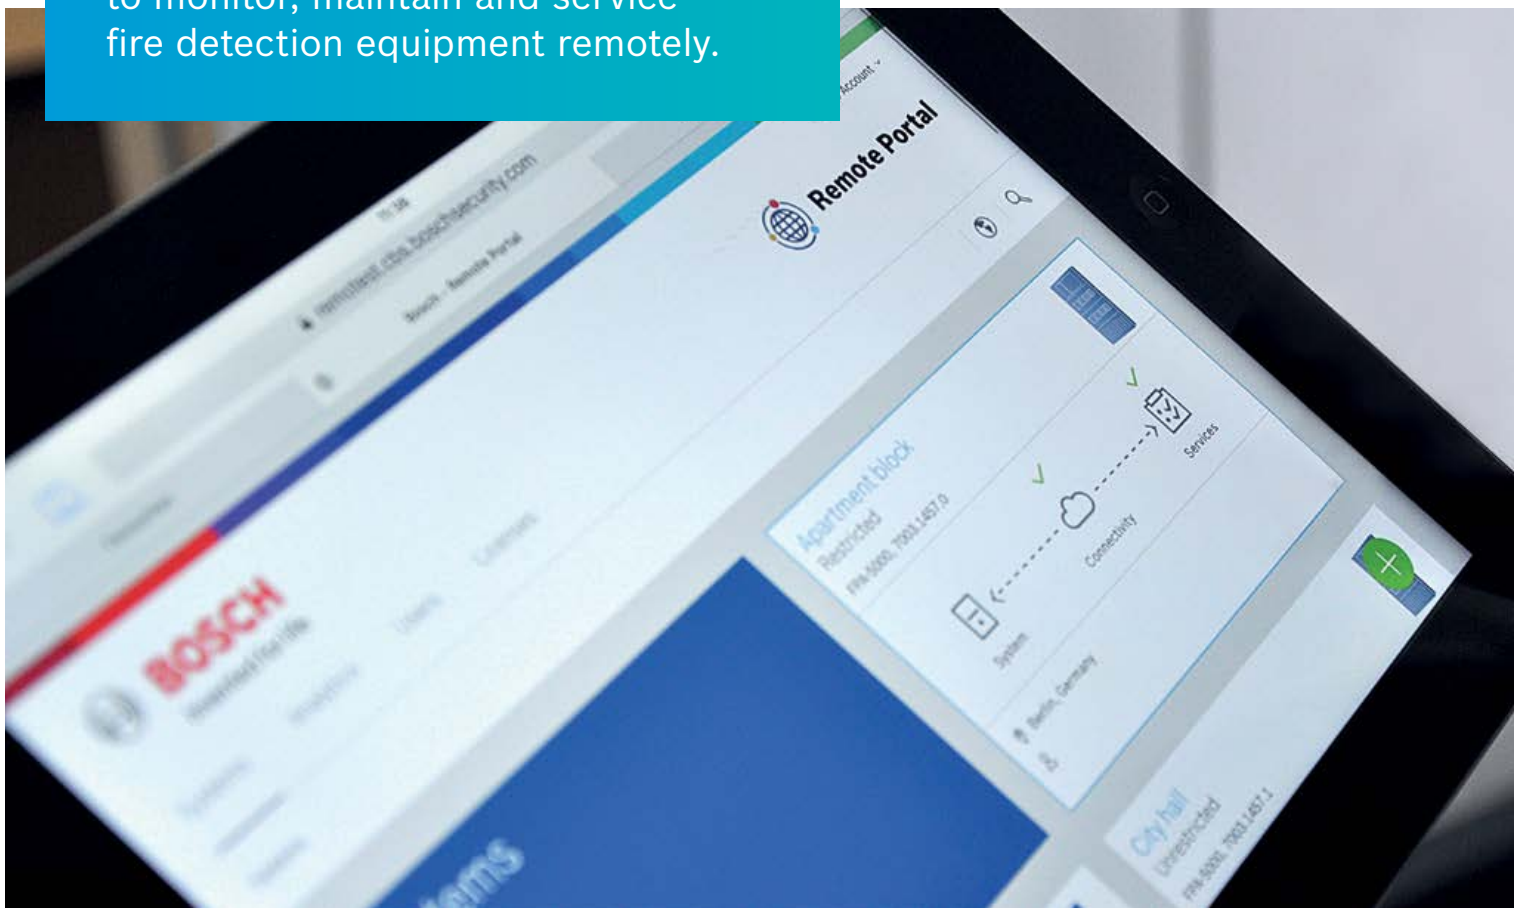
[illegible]
fire detection equipment remotely.

15:38
remotetest.cbs.boschsecurity.com
Bosch - Remote Portal

Account

Remote Portal

BOSCH
Invented for life

Users
Licenses

Apartment block
Restricted
FPA-5000, 7003.1457.0

System
Connectivity
Services

Berlin, Germany

City hall
Unrestricted
FPA-5000, 7003.1457.1

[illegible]tems